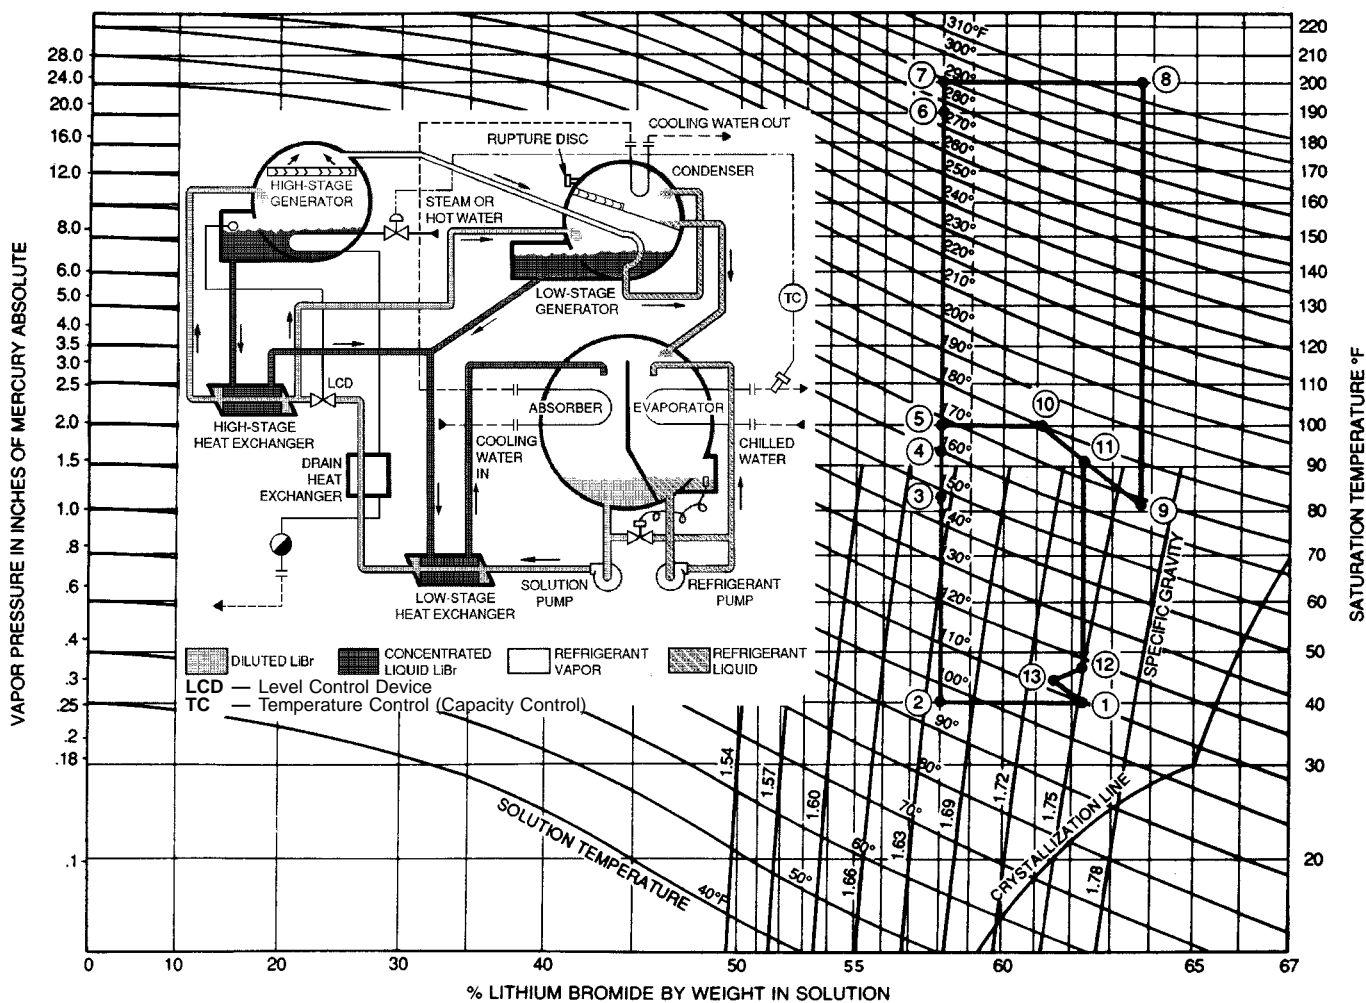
VAPOR PRESSURE IN INCHES OF MERCURY ABSOLUTE

28.0
24.0
20.0
16.0
12.0
8.0
6.0
5.0
4.0
3.5
3.0
2.5
2.0
1.5
1.0
.8
.6
.4
.3
.25
.2
.18
.1

SATURATION TEMPERATURE °F

220
210
200
190
180
170
160
150
140
130
120
110
100
90
80
70
60
50
40
30
20

310°F
300°
290°
280°
270°
260°
250°
240°
230°
220°
210°
200°
190°
180°
170°
160°
150°
140°
130°
120°
110°
100°
90°
80°
70°
60°
50°
40°F

7
8
6
5
10
4
11
3
9
12
13
2
1

HIGH-STAGE GENERATOR
STEAM OR HOT WATER
RUPTURE DISC
COOLING WATER OUT
CONDENSER
LOW-STAGE GENERATOR
TC
LCD
HIGH-STAGE HEAT EXCHANGER
ABSORBER
EVAPORATOR
COOLING WATER IN
CHILLED WATER
DRAIN HEAT EXCHANGER
LOW-STAGE HEAT EXCHANGER
SOLUTION PUMP
REFRIGERANT PUMP

DILUTED LiBr
CONCENTRATED LIQUID LiBr
REFRIGERANT VAPOR
REFRIGERANT LIQUID
LCD — Level Control Device
TC — Temperature Control (Capacity Control)

SPECIFIC GRAVITY
SOLUTION TEMPERATURE
CRYSTALLIZATION LINE
1.54
1.57
1.60
1.63
1.66
1.69
1.72
1.75
1.78

0
10
20
30
40
50
55
60
65
67
% LITHIUM BROMIDE BY WEIGHT IN SOLUTION